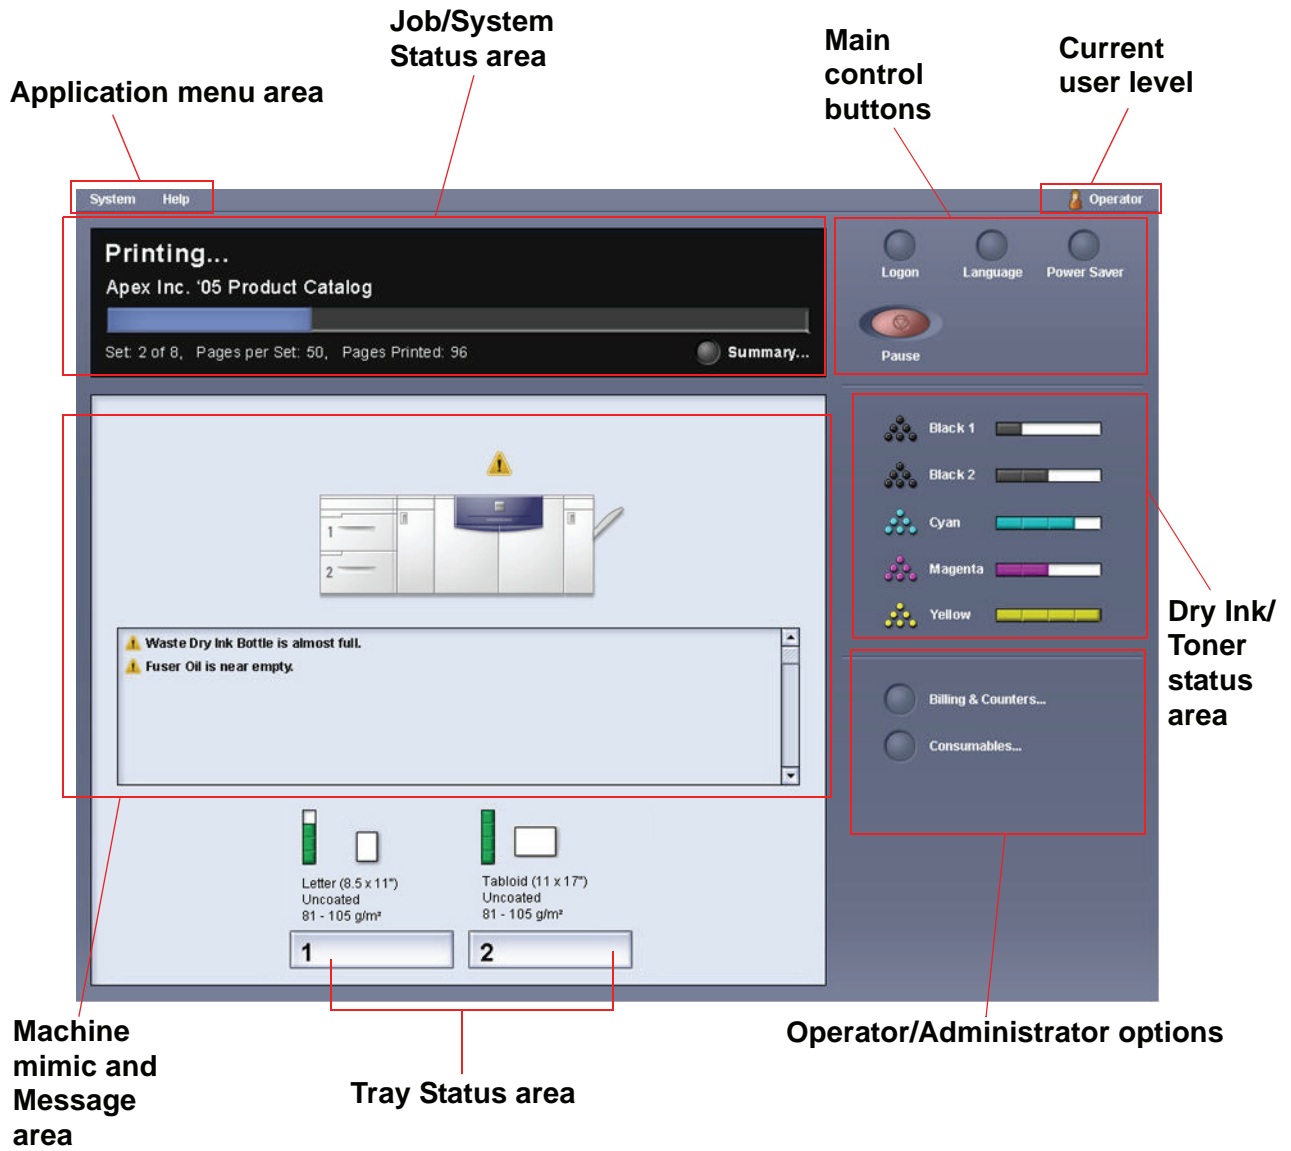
Job/System Status area

Application menu area

Main control buttons

Current user level

System Help

Operator

Printing...

Apex Inc. '05 Product Catalog

Set: 2 of 8, Pages per Set: 50, Pages Printed: 96

Summary...

Logon

Language

Power Saver

Pause

Black 1

Black 2

Cyan

Magenta

Yellow

1

2

Waste Dry Ink Bottle is almost full.

Fuser Oil is near empty.

Billing & Counters...

Consumables...

Dry Ink/ Toner status area

Letter (8.5 x 11")
Uncoated
81 - 105 g/m²

Tabloid (11 x 17")
Uncoated
81 - 105 g/m²

1

2

Machine mimic and Message area

Tray Status area

Operator/Administrator options